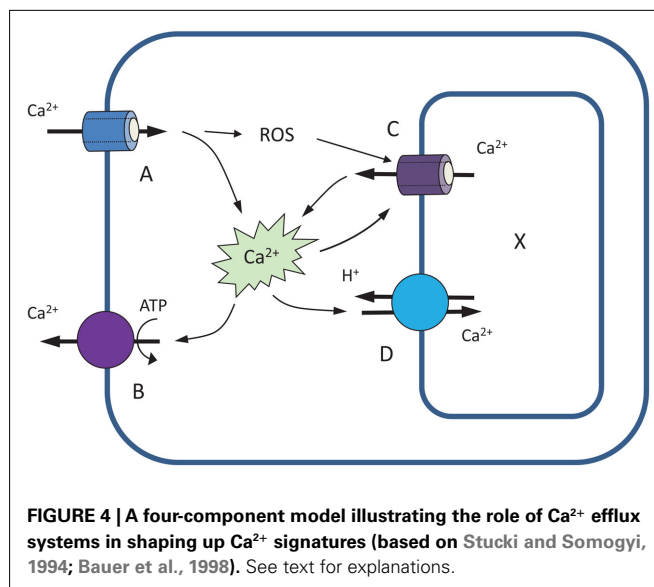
$Ca^{2+}$

ROS

C

$Ca^{2+}$

A

$Ca^{2+}$

X

$H^+$

$Ca^{2+}$

ATP

$Ca^{2+}$

D

B

FIGURE 4 | A four-component model illustrating the role of $Ca^{2+}$ efflux systems in shaping up $Ca^{2+}$ signatures (based on Stucki and Somogyi, 1994; Bauer et al., 1998). See text for explanations.